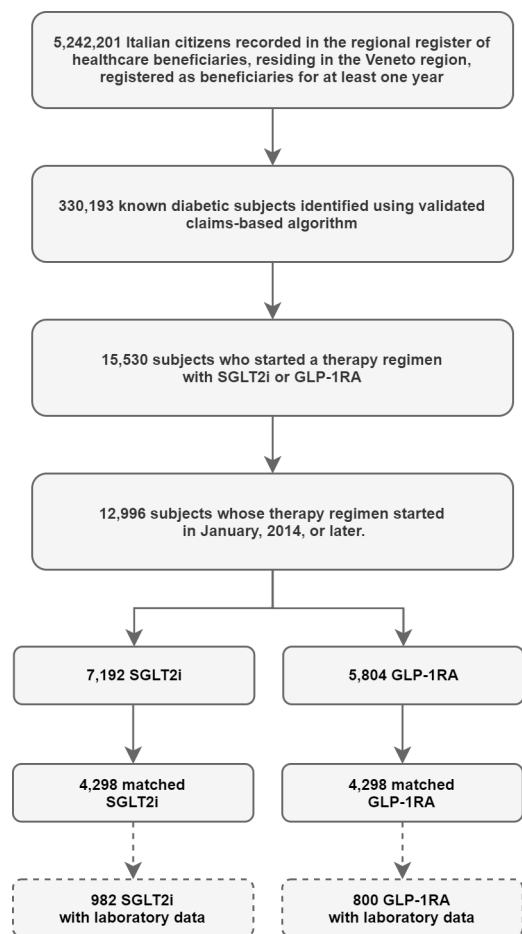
5,242,201 Italian citizens recorded in the regional register of healthcare beneficiaries, residing in the Veneto region, registered as beneficiaries for at least one year

330,193 known diabetic subjects identified using validated claims-based algorithm

15,530 subjects who started a therapy regimen with SGLT2i or GLP-1RA

12,996 subjects whose therapy regimen started in January, 2014, or later.

7,192 SGLT2i

5,804 GLP-1RA

4,298 matched SGLT2i

4,298 matched GLP-1RA

982 SGLT2i with laboratory data

800 GLP-1RA with laboratory data